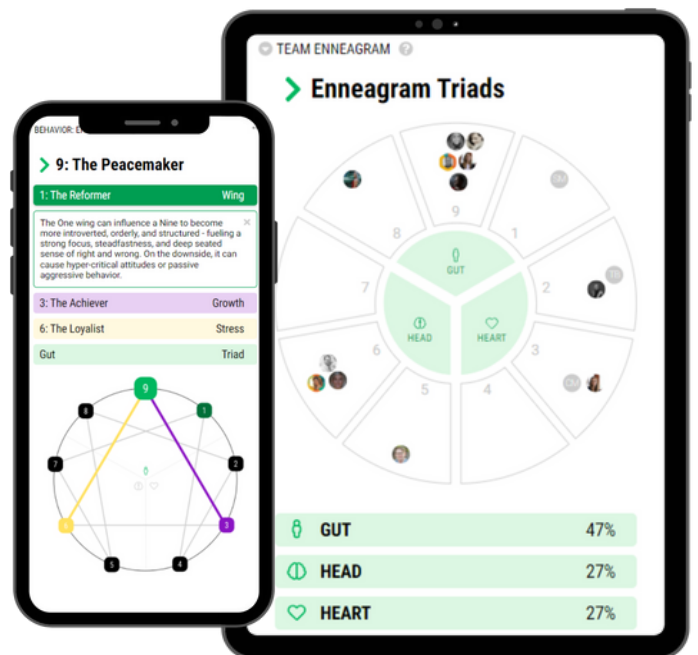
BEHAVIOR: E

9: The Peacemaker

1: The Reformer Wing

The One wing can influence a Nine to become more introverted, orderly, and structured - fueling a strong focus, steadfastness, and deep seated sense of right and wrong. On the downside, it can cause hyper-critical attitudes or passive aggressive behavior.

3: The Achiever Growth

6: The Loyalist Stress

Gut Triad

9
1
2
3
4
5
6
7
8

TEAM ENNEAGRAM

Enneagram Triads

9
1
2
3
4
5
6
7
8

GUT
HEAD
HEART

GUT 47%

HEAD 27%

HEART 27%